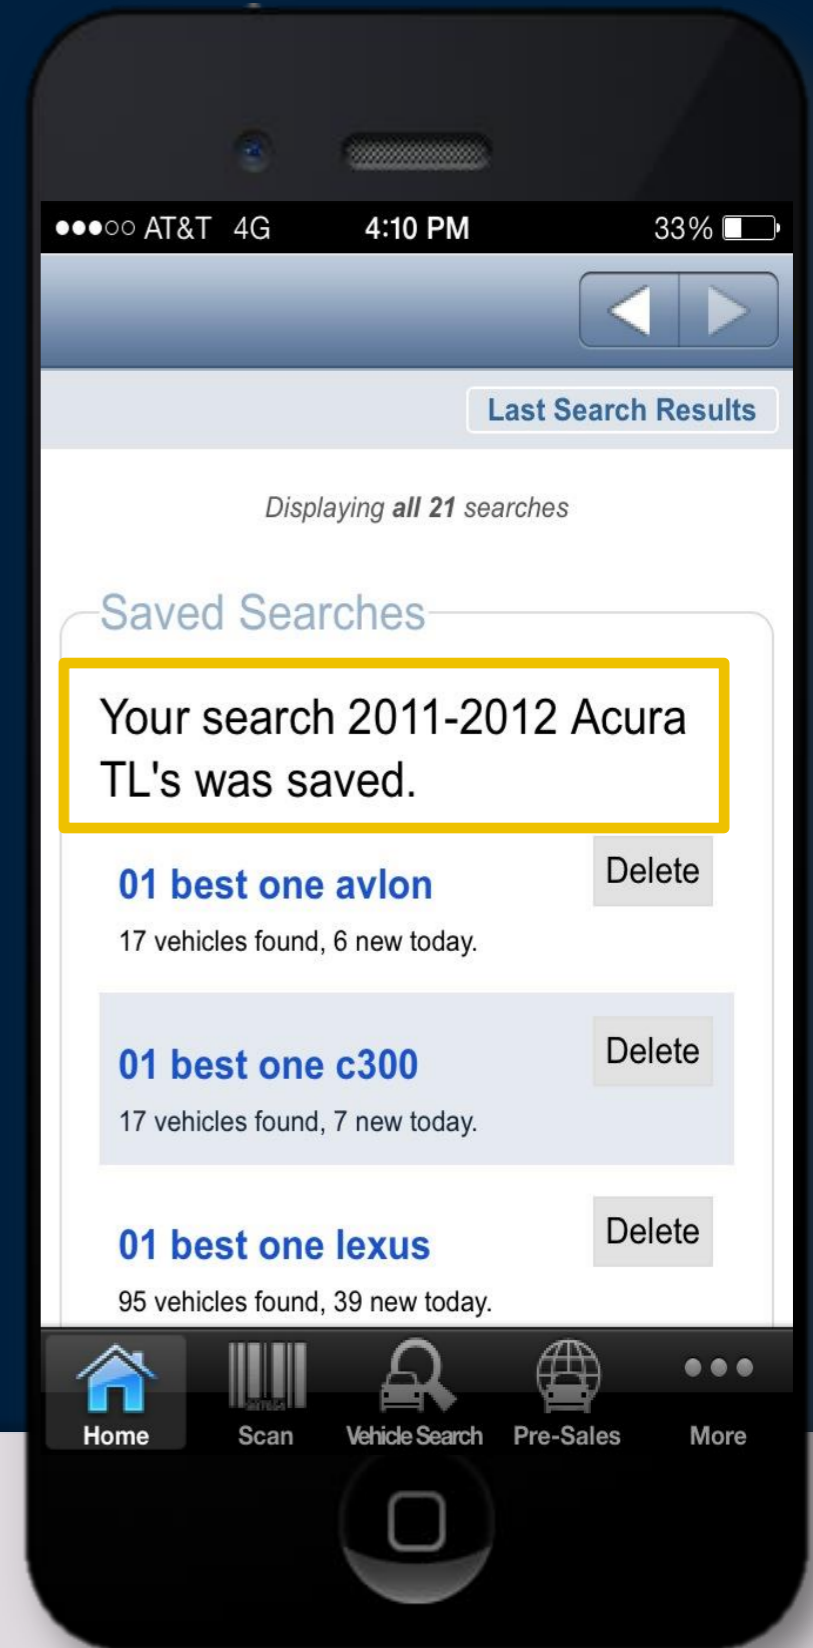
●●●○○ AT&T 4G 4:10 PM 33%

Last Search Results

Displaying all 21 searches

Saved Searches

Your search 2011-2012 Acura TL's was saved.

01 best one avlon
17 vehicles found, 6 new today.
Delete

01 best one c300
17 vehicles found, 7 new today.
Delete

01 best one lexus
95 vehicles found, 39 new today.
Delete

Home Scan Vehicle Search Pre-Sales More